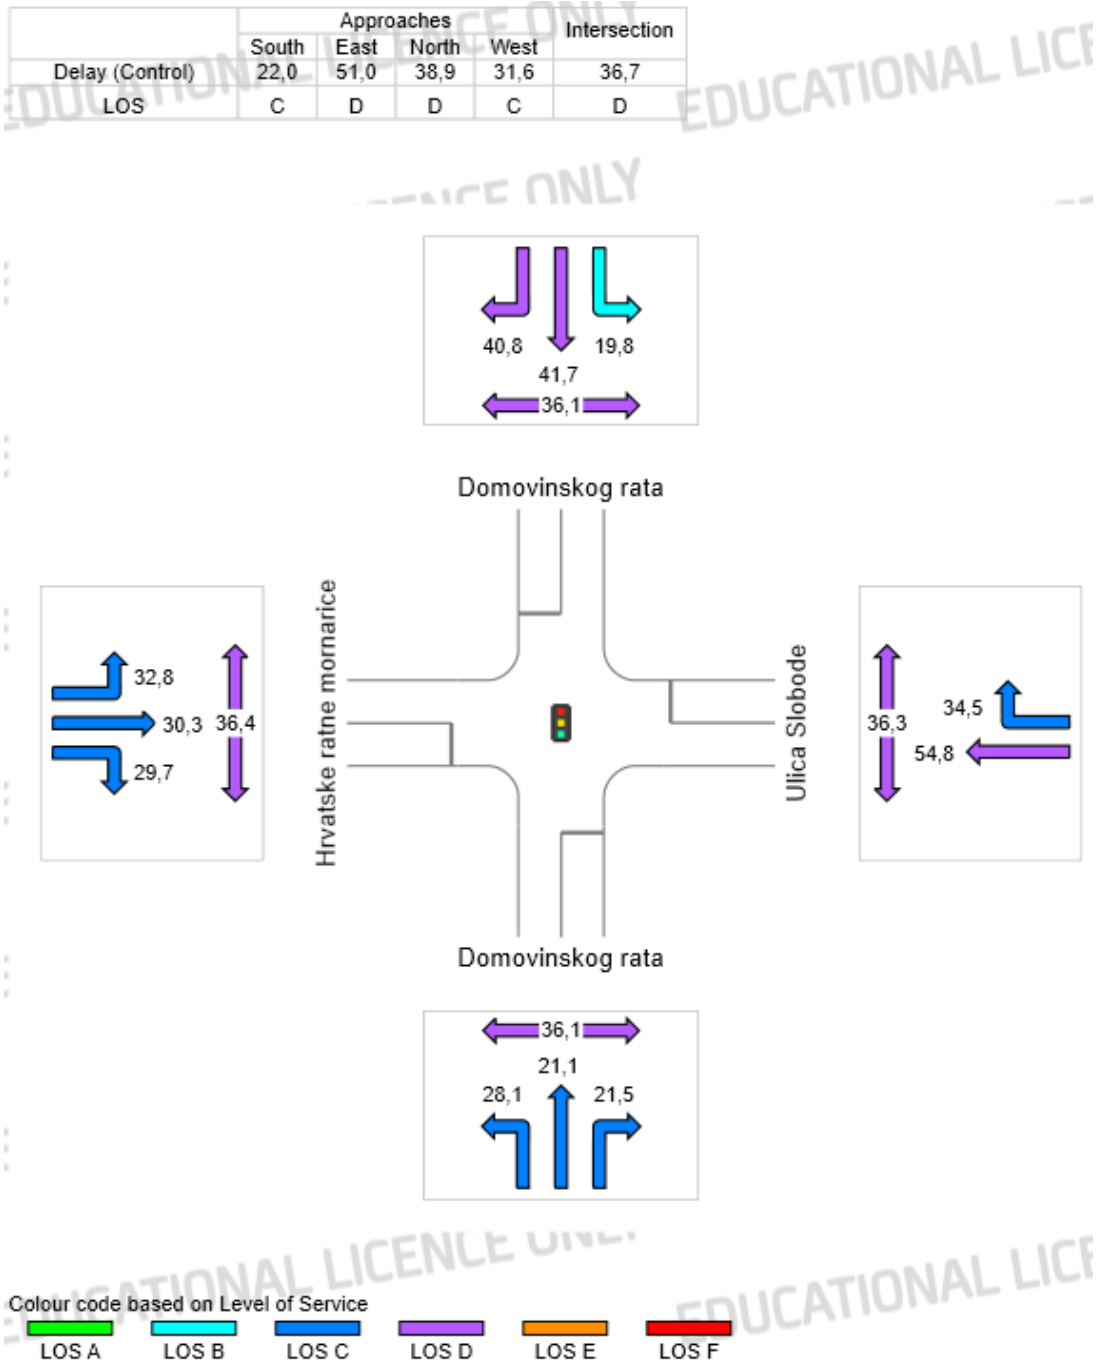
| | Approaches | | | | Intersection |
|---|---|---|---|---|---|
| | South | East | North | West | |
| Delay (Control) | 22,0 | 51,0 | 38,9 | 31,6 | 36,7 |
| LOS | C | D | D | C | D |

EDUCATIONAL LICENCE ONLY

40,8
41,7
19,8
36,1

Domovinskog rata

32,8
30,3
36,4
29,7

Hrvatske ratne mornarice

Ulica Slobode

36,3
34,5
54,8

Domovinskog rata

36,1
21,1
28,1
21,5

EDUCATIONAL LICENCE ONLY

Colour code based on Level of Service
LOS A LOS B LOS C LOS D LOS E LOS F